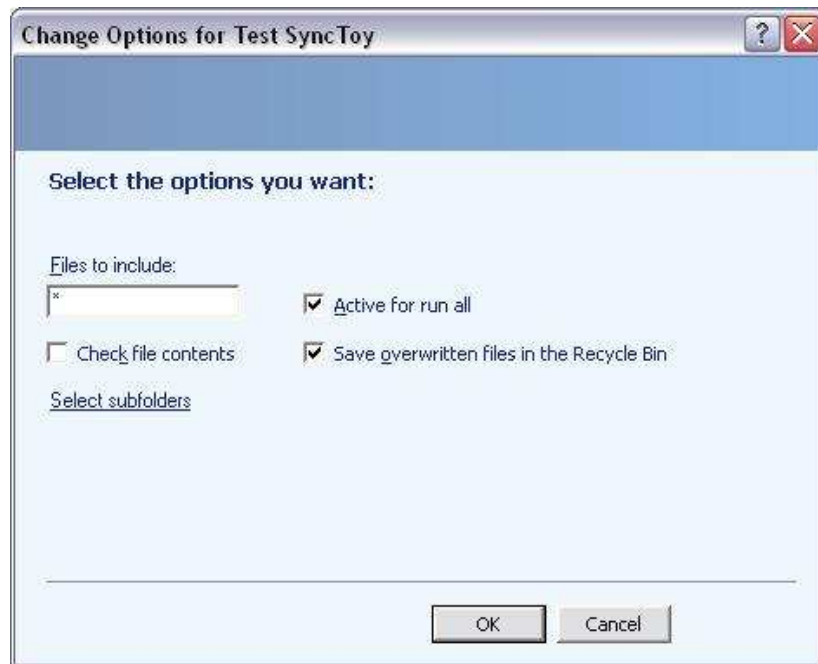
Change Options for Test SyncToy

?

Select the options you want:

Files to include:

*

Active for run all

Check file contents

Save overwritten files in the Recycle Bin

Select subfolders

OK

Cancel